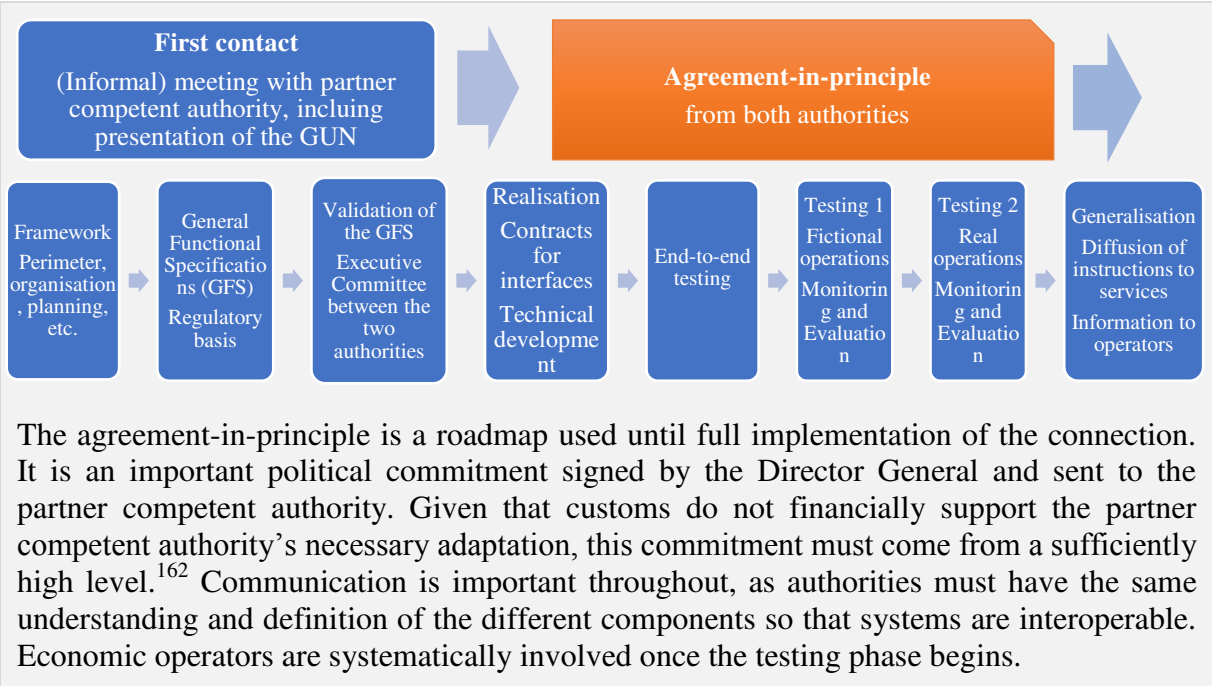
**First contact**
(Informal) meeting with partner competent authority, incluing presentation of the GUN

**Agreement-in-principle**
from both authorities

Framework
Perimeter, organisation, planning, etc.

General Functional Specifications (GFS)
Regulatory basis

Validation of the GFS
Executive Committee between the two authorities

Realisation
Contracts for interfaces
Technical development

End-to-end testing

Testing 1
Fictional operations
Monitoring and Evaluation

Testing 2
Real operations
Monitoring and Evaluation

Generalisation
Diffusion of instructions to services
Information to operators

The agreement-in-principle is a roadmap used until full implementation of the connection. It is an important political commitment signed by the Director General and sent to the partner competent authority. Given that customs do not financially support the partner competent authority's necessary adaptation, this commitment must come from a sufficiently high level.$^{162}$ Communication is important throughout, as authorities must have the same understanding and definition of the different components so that systems are interoperable. Economic operators are systematically involved once the testing phase begins.